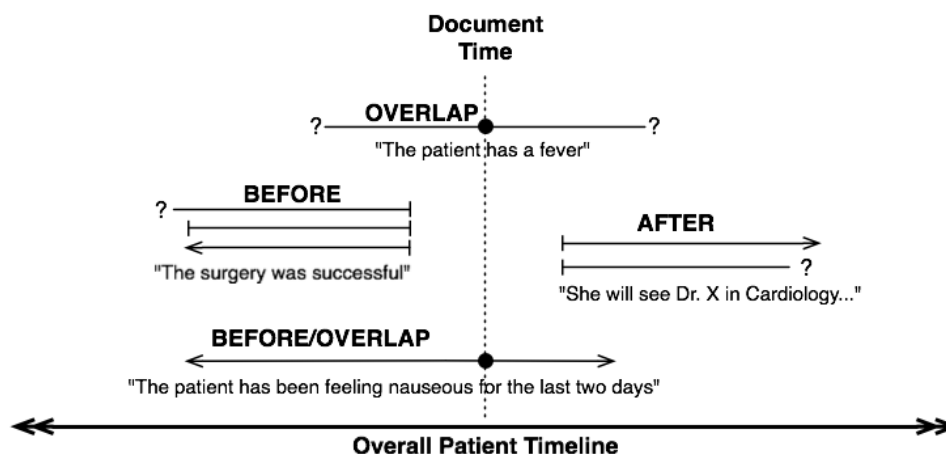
Document Time

? OVERLAP ?

"The patient has a fever"

? BEFORE

"The surgery was successful"

AFTER

?

"She will see Dr. X in Cardiology..."

BEFORE/OVERLAP

"The patient has been feeling nauseous for the last two days"

Overall Patient Timeline